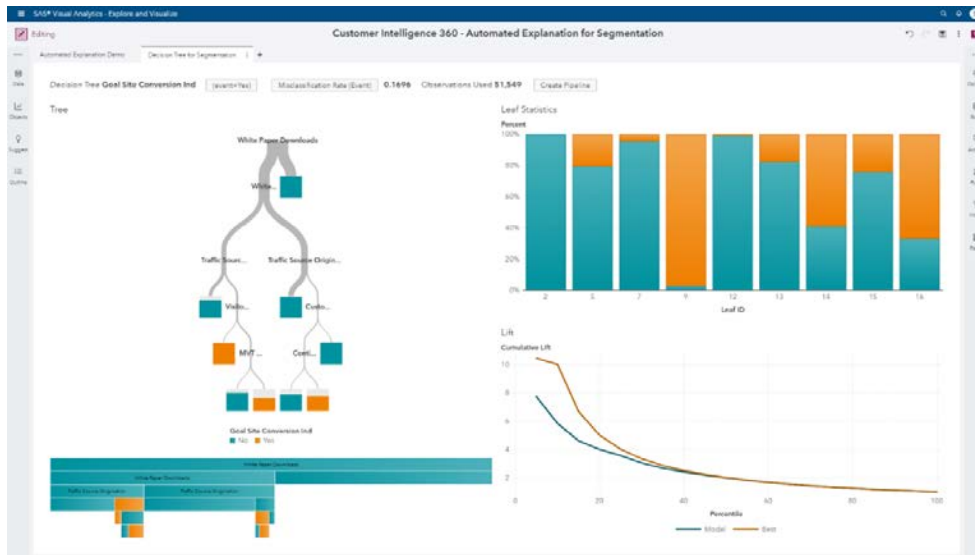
SAS® Visual Analytics - Explore and Visualize

Editing

Customer Intelligence 360 - Automated Explanation for Segmentation

Automated Explanation Demo

Decision Tree for Segmentation

Data

Objects

Suggest

Outline

Decision Tree Goal Site Conversion Ind (event=Yes) Misclassification Rate (Event) 0.1696 Observations Used 51,549 Create Pipeline

Tree

White Paper Downloads

White...

Traffic Sourc...

Traffic Source Origin...

Visit...

Conte...

MVT...

Conti...

Goal Site Conversion Ind

No Yes

White Paper Downloads

White Paper Downloads

Traffic Source Origination

Traffic Source Origination

Leaf Statistics

Percent

100%

80%

60%

40%

20%

0%

2 5 7 9 12 13 14 15 16

Leaf ID

Lift

Cumulative Lift

10

8

6

4

2

20 40 60 80 100

Percentile

Model Best